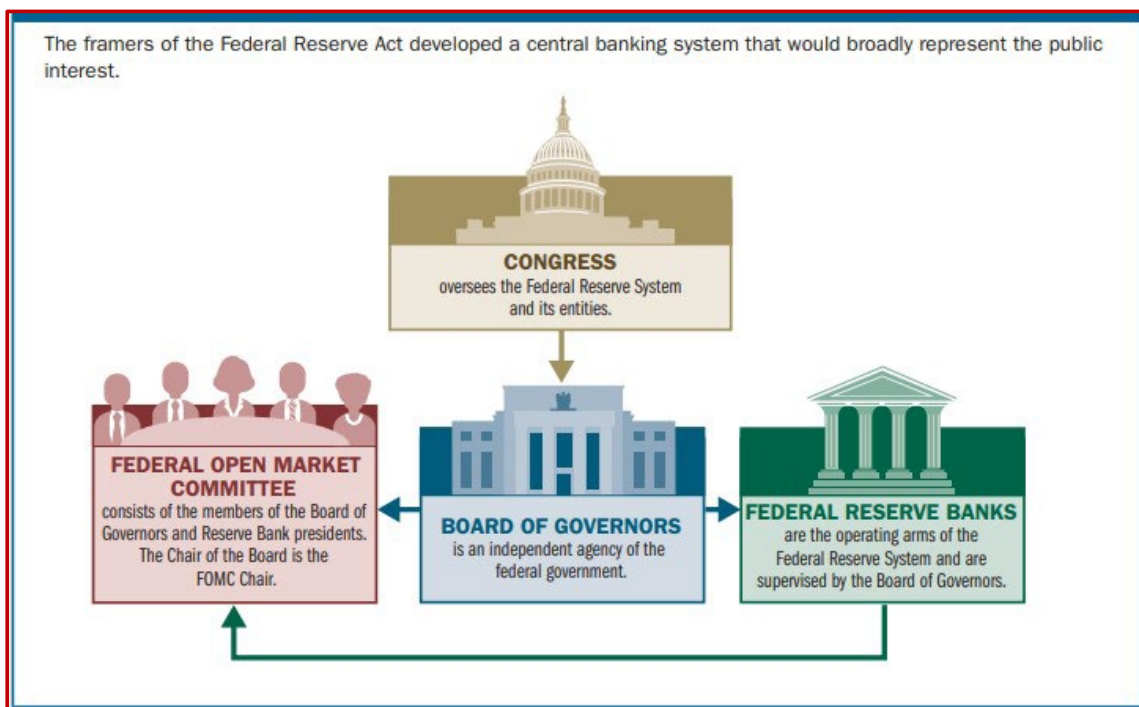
The framers of the Federal Reserve Act developed a central banking system that would broadly represent the public interest.

CONGRESS
oversees the Federal Reserve System and its entities.

FEDERAL OPEN MARKET COMMITTEE
consists of the members of the Board of Governors and Reserve Bank presidents. The Chair of the Board is the FOMC Chair.

BOARD OF GOVERNORS
is an independent agency of the federal government.

FEDERAL RESERVE BANKS
are the operating arms of the Federal Reserve System and are supervised by the Board of Governors.